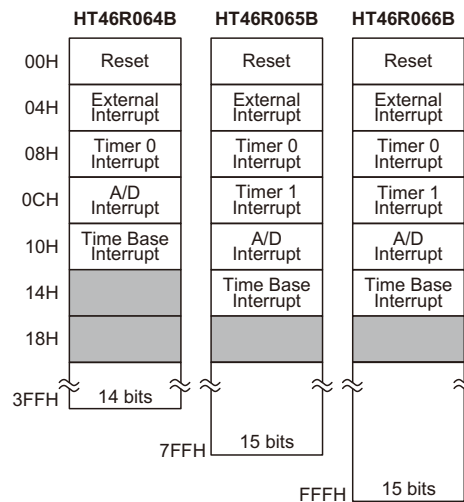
HT46R064B

HT46R065B

HT46R066B

00H
04H
08H
0CH
10H
14H
18H
3FFH

| HT46R064B | HT46R065B | HT46R066B |
|---|---|---|
| Reset | Reset | Reset |
| External Interrupt | External Interrupt | External Interrupt |
| Timer 0 Interrupt | Timer 0 Interrupt | Timer 0 Interrupt |
| A/D Interrupt | Timer 1 Interrupt | Timer 1 Interrupt |
| Time Base Interrupt | A/D Interrupt | A/D Interrupt |
| | Time Base Interrupt | Time Base Interrupt |

14 bits

7FFH
15 bits

FFFH
15 bits